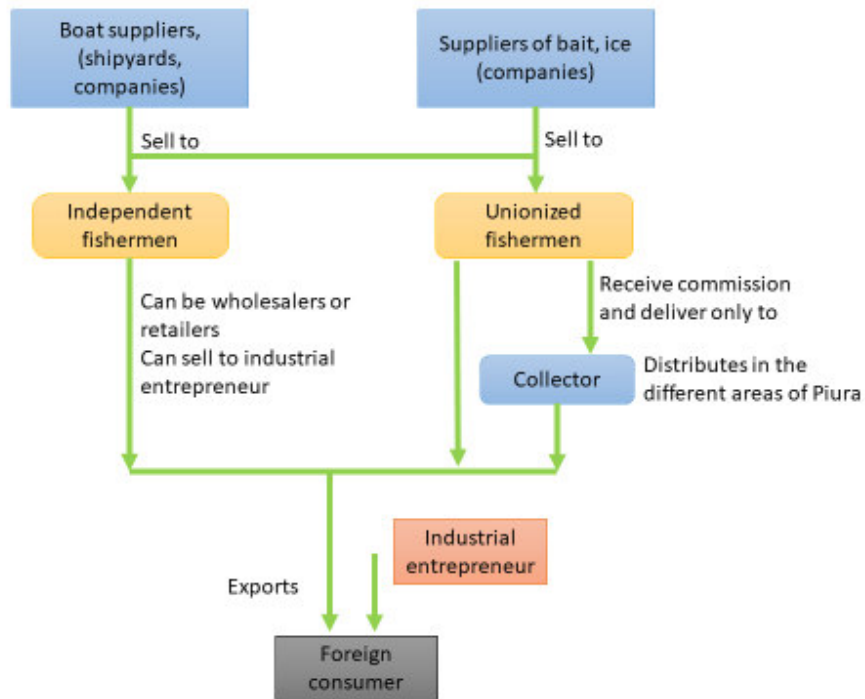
Boat suppliers, (shipyards, companies)

Suppliers of bait, ice (companies)

Sell to

Sell to

Independent fishermen

Unionized fishermen

Can be wholesalers or retailers
Can sell to industrial entrepreneur

Receive commission and deliver only to

Collector

Distributes in the different areas of Piura

Industrial entrepreneur

Exports

Foreign consumer